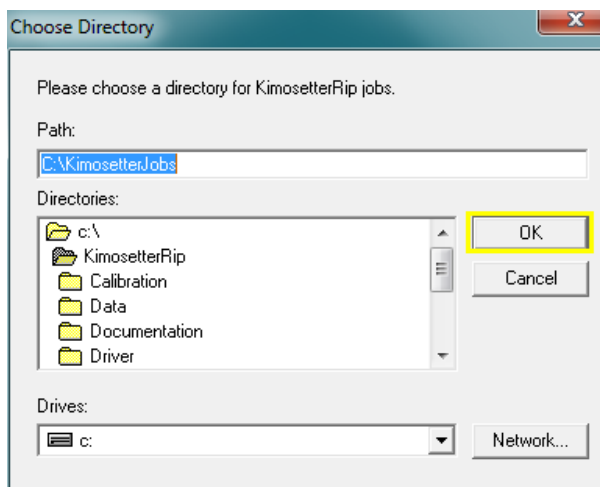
Choose Directory

Please choose a directory for KimosetterRip jobs.

Path:

C:\KimosetterJobs

Directories:

c:\
KimosetterRip
Calibration
Data
Documentation
Driver

OK

Cancel

Drives:

c:

Network...